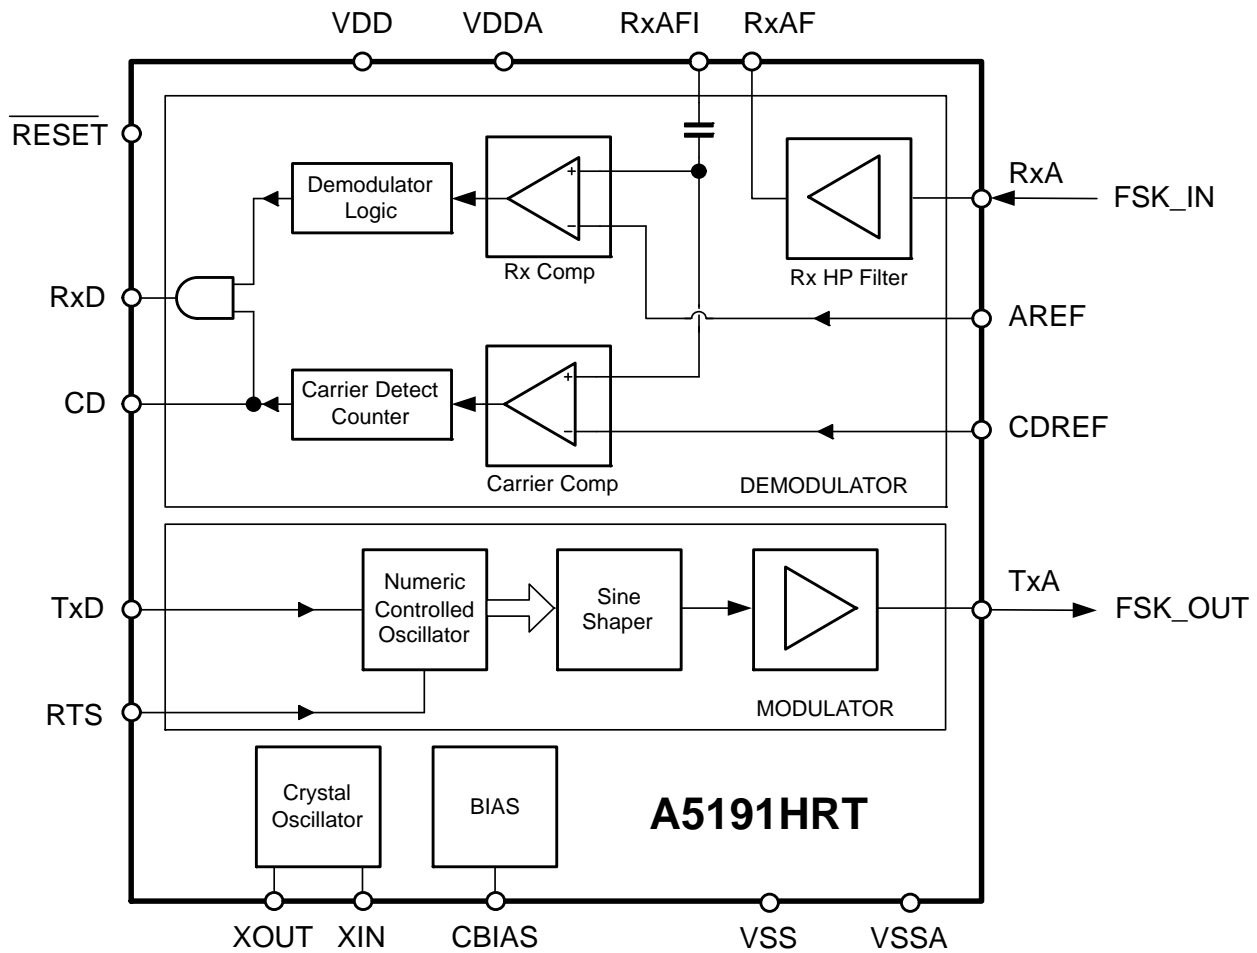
VDD VDDA RxAFI RxAF

$\overline{\text{RESET}}$

Demodulator Logic

+
−
Rx Comp

Rx HP Filter

RxA
FSK_IN

RxD

AREF

CD

Carrier Detect Counter

+
−
Carrier Comp

CDREF

DEMODULATOR

TxD

Numeric Controlled Oscillator

Sine Shaper

TxA
FSK_OUT

RTS

MODULATOR

Crystal Oscillator

BIAS

A5191HRT

XOUT XIN CBIAS VSS VSSA